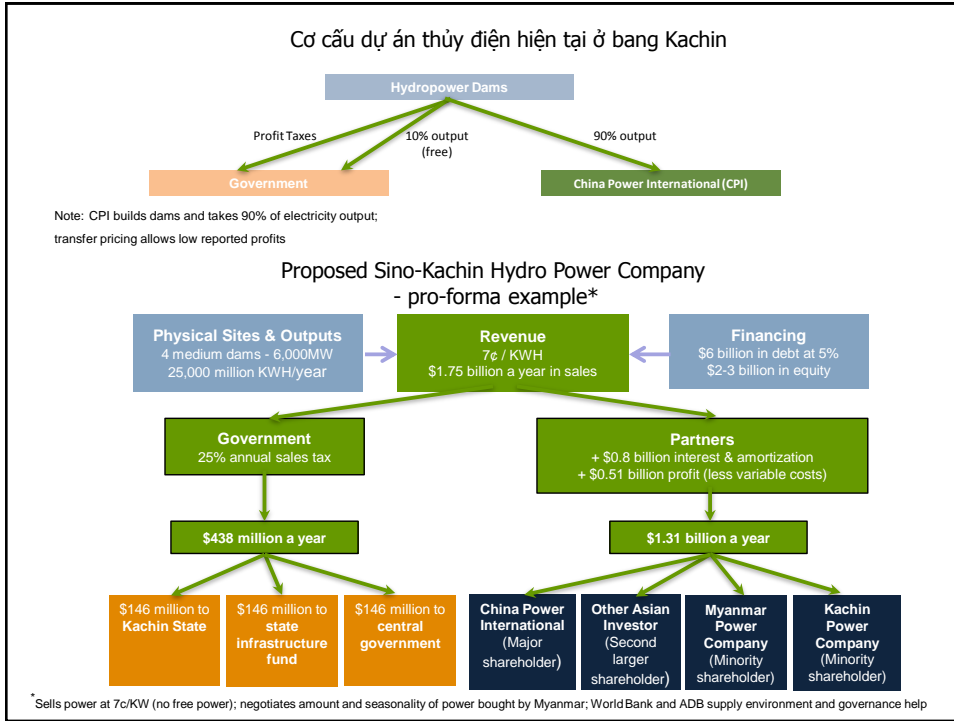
Cơ cấu dự án thủy điện hiện tại ở bang Kachin

Hydropower Dams

Profit Taxes

10% output (free)

90% output

Government

China Power International (CPI)

Note: CPI builds dams and takes 90% of electricity output; transfer pricing allows low reported profits

Proposed Sino-Kachin Hydro Power Company - pro-forma example*

Physical Sites & Outputs
4 medium dams - 6,000MW
25,000 million KWH/year

Revenue
7¢ / KWH
$1.75 billion a year in sales

Financing
$6 billion in debt at 5%
$2-3 billion in equity

Government
25% annual sales tax

Partners
+ $0.8 billion interest & amortization
+ $0.51 billion profit (less variable costs)

$438 million a year

$1.31 billion a year

$146 million to Kachin State

$146 million to state infrastructure fund

$146 million to central government

China Power International (Major shareholder)

Other Asian Investor (Second larger shareholder)

Myanmar Power Company (Minority shareholder)

Kachin Power Company (Minority shareholder)

*Sells power at 7c/KW (no free power); negotiates amount and seasonality of power bought by Myanmar; World Bank and ADB supply environment and governance help